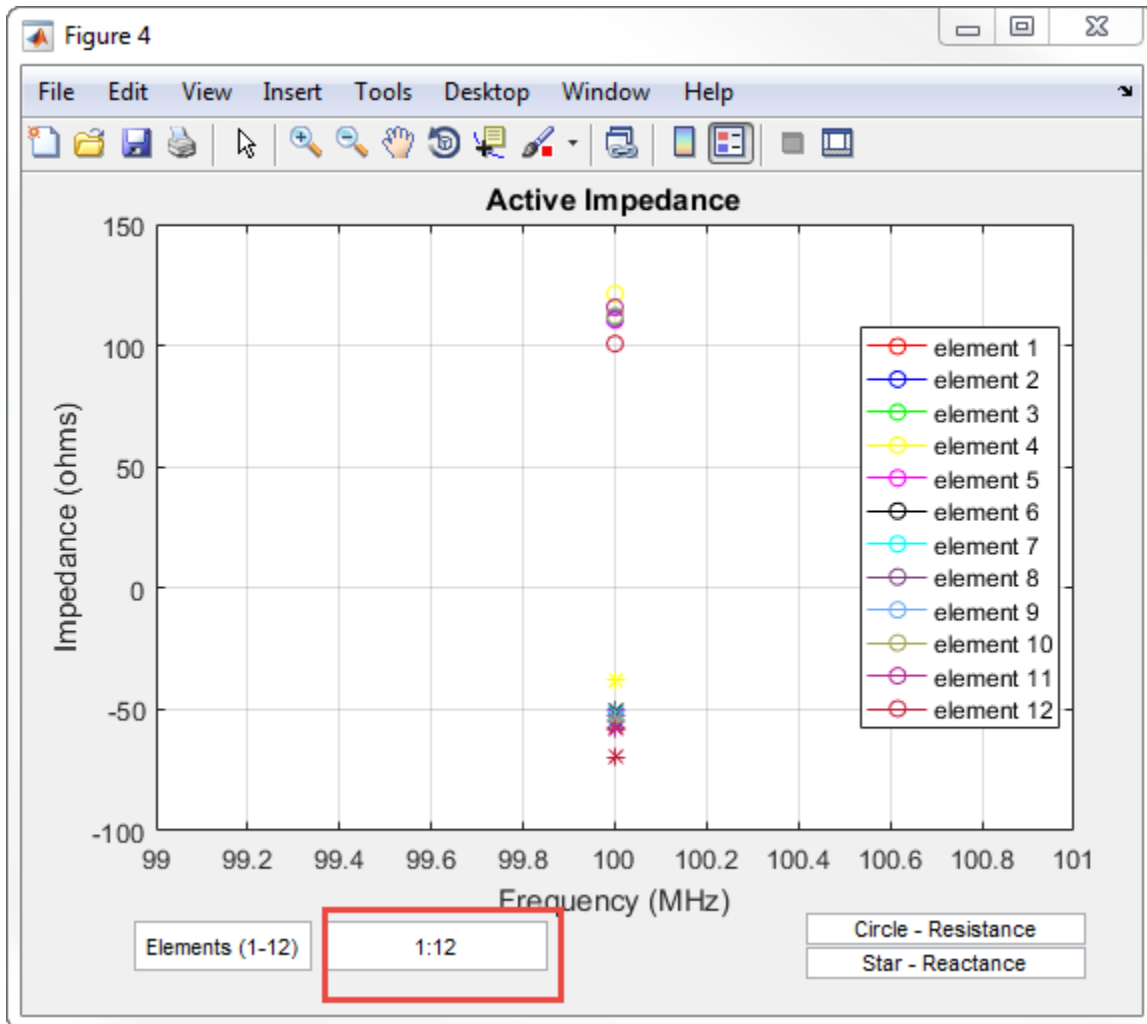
Figure 4

File Edit View Insert Tools Desktop Window Help

Active Impedance

150
100
50
0
-50
-100

Impedance (ohms)

99 99.2 99.4 99.6 99.8 100 100.2 100.4 100.6 100.8 101

Frequency (MHz)

element 1
element 2
element 3
element 4
element 5
element 6
element 7
element 8
element 9
element 10
element 11
element 12

Elements (1-12)

1:12

Circle - Resistance

Star - Reactance